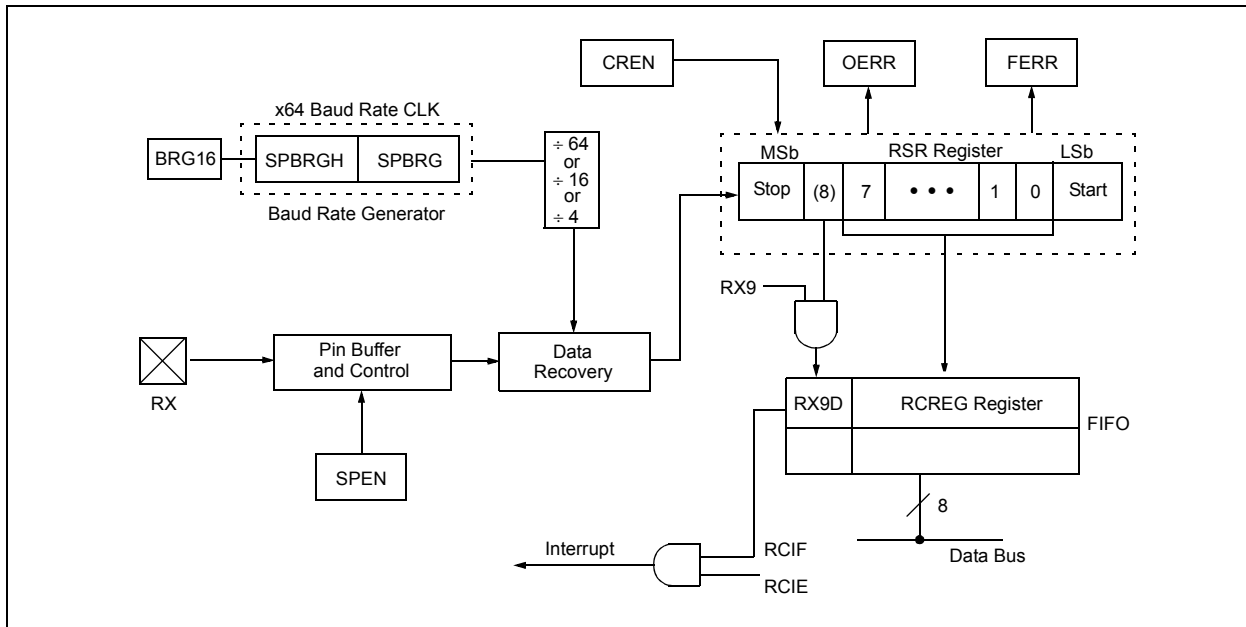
CREN

OERR

FERR

x64 Baud Rate CLK

BRG16

SPBRGH

SPBRG

Baud Rate Generator

$\div$ 64
or
$\div$ 16
or
$\div$ 4

MSb

RSR Register

LSb

Stop

(8)

7

• • •

1

0

Start

RX9

RX

Pin Buffer and Control

Data Recovery

SPEN

RX9D

RCREG Register

FIFO

8

Data Bus

Interrupt

RCIF

RCIE